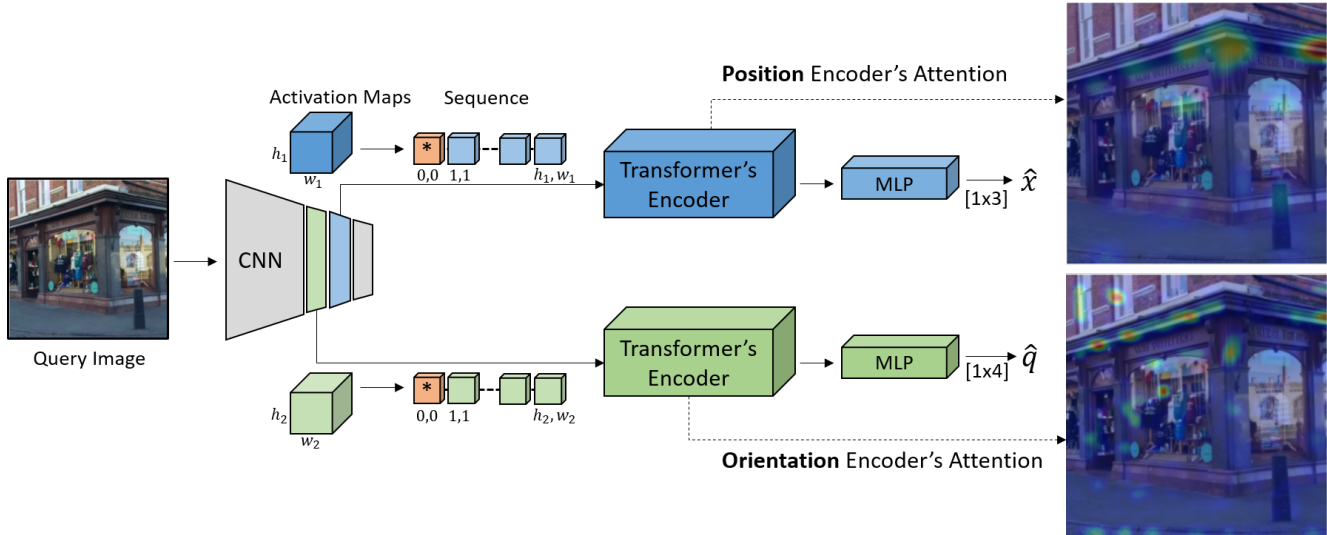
Position Encoder's Attention

Activation Maps

Sequence

$h_1$

$w_1$

*

0,0

1,1

$h_1, w_1$

Transformer's Encoder

MLP

[1x3]

$\hat{x}$

Query Image

CNN

Transformer's Encoder

MLP

[1x4]

$\hat{q}$

$h_2$

$w_2$

*

0,0

1,1

$h_2, w_2$

Orientation Encoder's Attention